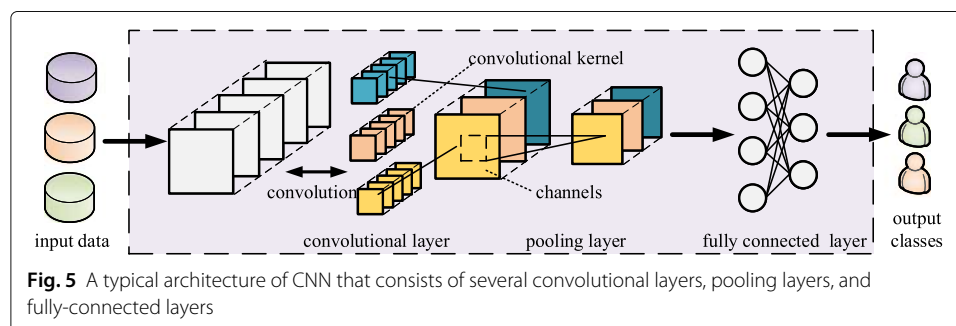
convolutional kernel

convolution

channels

input data

convolutional layer

pooling layer

fully connected layer

output classes

**Fig. 5** A typical architecture of CNN that consists of several convolutional layers, pooling layers, and fully-connected layers